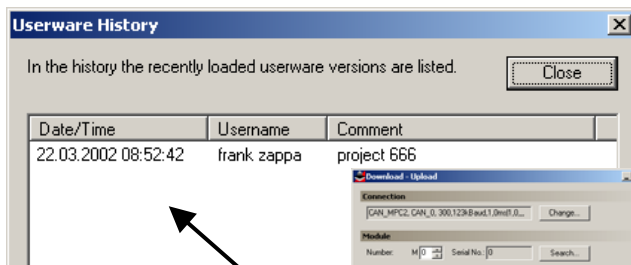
Userware History

In the history the recently loaded userware versions are listed.

Close

| Date/Time | Username | Comment |
|---|---|---|
| 22.03.2002 08:52:42 | frank zappa | project 666 |

Download - Upload

Connection

CAN_MPC2, CAN_0, 300,123kBaud,1,0ms[1,0...

Change...

Module

Number: M 0

Serial No.: 0

Search...